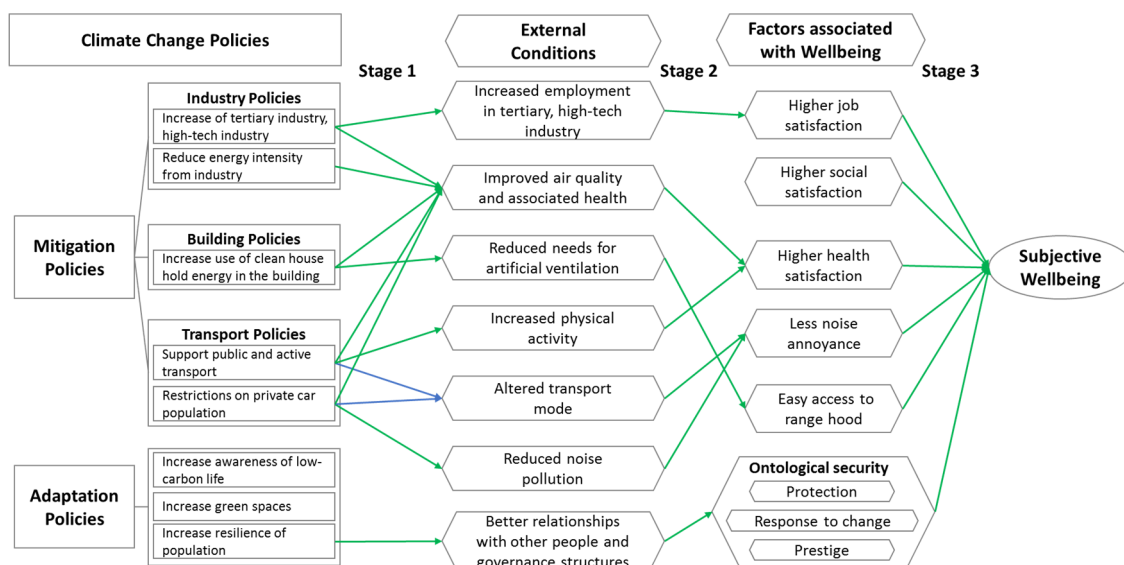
Climate Change Policies

Stage 1

External Conditions

Stage 2

Factors associated with Wellbeing

Stage 3

Mitigation Policies

Industry Policies

Increase of tertiary industry, high-tech industry

Reduce energy intensity from industry

Building Policies

Increase use of clean house hold energy in the building

Transport Policies

Support public and active transport

Restrictions on private car population

Adaptation Policies

Increase awareness of low-carbon life

Increase green spaces

Increase resilience of population

Increased employment in tertiary, high-tech industry

Improved air quality and associated health

Reduced needs for artificial ventilation

Increased physical activity

Altered transport mode

Reduced noise pollution

Better relationships with other people and governance structures

Higher job satisfaction

Higher social satisfaction

Higher health satisfaction

Less noise annoyance

Easy access to range hood

Ontological security

Protection

Response to change

Prestige

Subjective Wellbeing